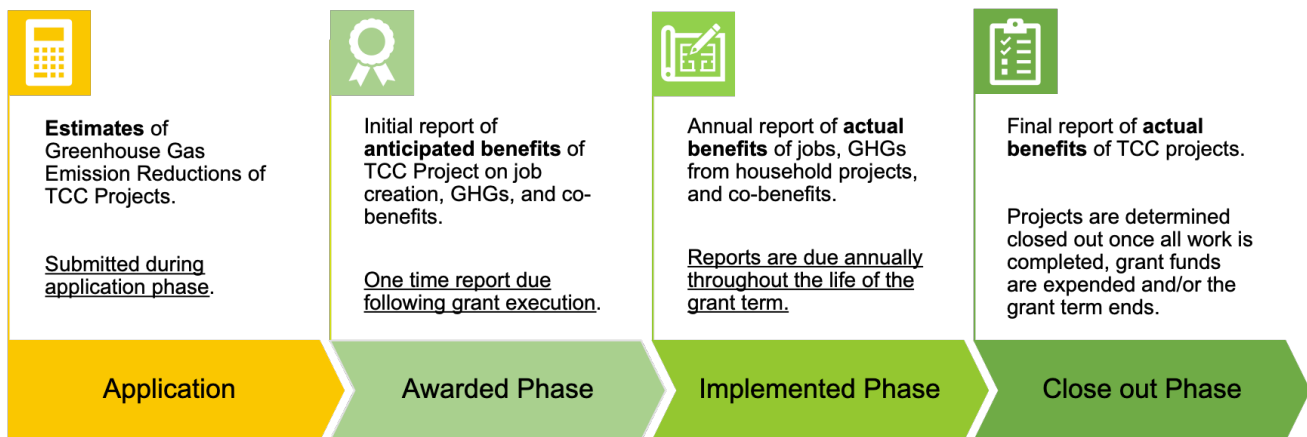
**Estimates** of Greenhouse Gas Emission Reductions of TCC Projects.

Submitted during application phase.

Application

Initial report of **anticipated benefits** of TCC Project on job creation, GHGs, and co-benefits.

One time report due following grant execution.

Awarded Phase

Annual report of **actual benefits** of jobs, GHGs from household projects, and co-benefits.

Reports are due annually throughout the life of the grant term.

Implemented Phase

Final report of **actual benefits** of TCC projects.

Projects are determined closed out once all work is completed, grant funds are expended and/or the grant term ends.

Close out Phase